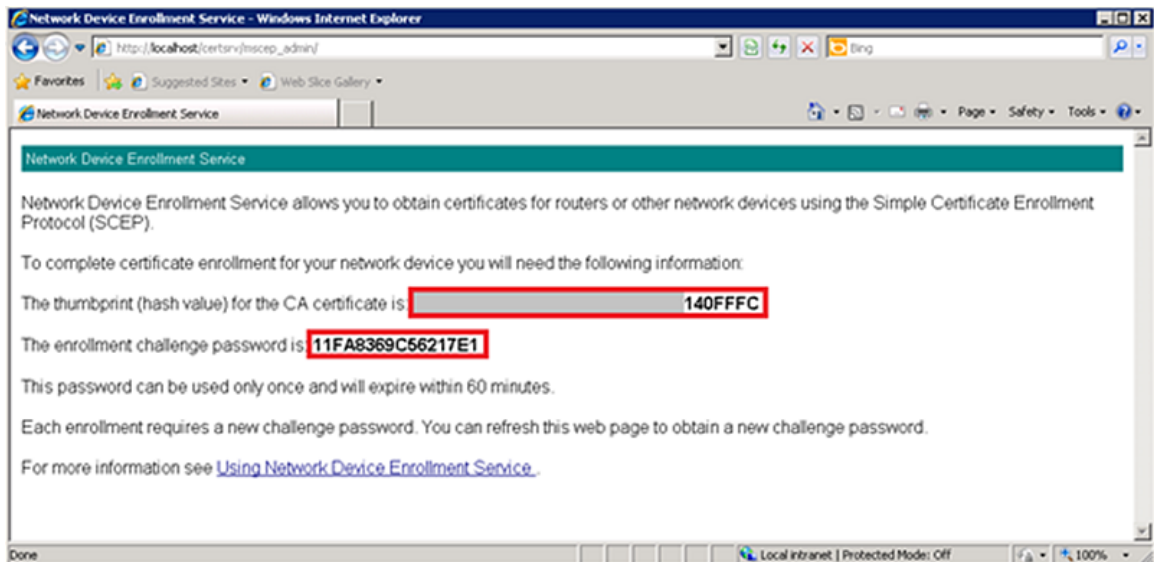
Network Device Enrollment Service - Windows Internet Explorer

http://localhost/certsrv/mscep_admin/

Bing

Favorites | Suggested Sites ▾ | Web Slice Gallery ▾

Network Device Enrollment Service

Page ▾ Safety ▾ Tools ▾

Network Device Enrollment Service

Network Device Enrollment Service allows you to obtain certificates for routers or other network devices using the Simple Certificate Enrollment Protocol (SCEP).

To complete certificate enrollment for your network device you will need the following information:

The thumbprint (hash value) for the CA certificate is: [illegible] 140FFFC

The enrollment challenge password is: 11FA8369C56217E1

This password can be used only once and will expire within 60 minutes.

Each enrollment requires a new challenge password. You can refresh this web page to obtain a new challenge password.

For more information see Using Network Device Enrollment Service .

Done | Local intranet | Protected Mode: Off | 100%